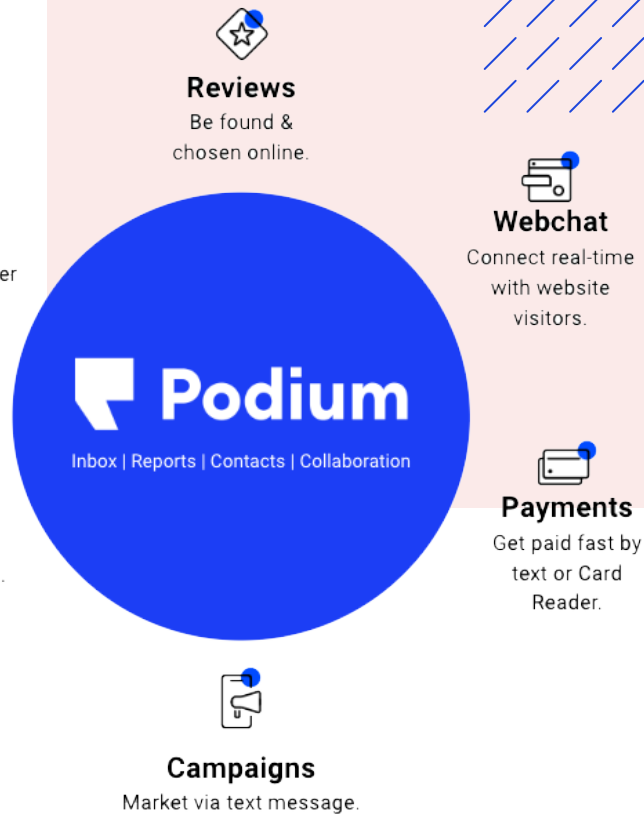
Reviews
Be found & chosen online.

Webchat
Connect real-time with website visitors.

er

Podium
Inbox | Reports | Contacts | Collaboration

Payments
Get paid fast by text or Card Reader.

Campaigns
Market via text message.